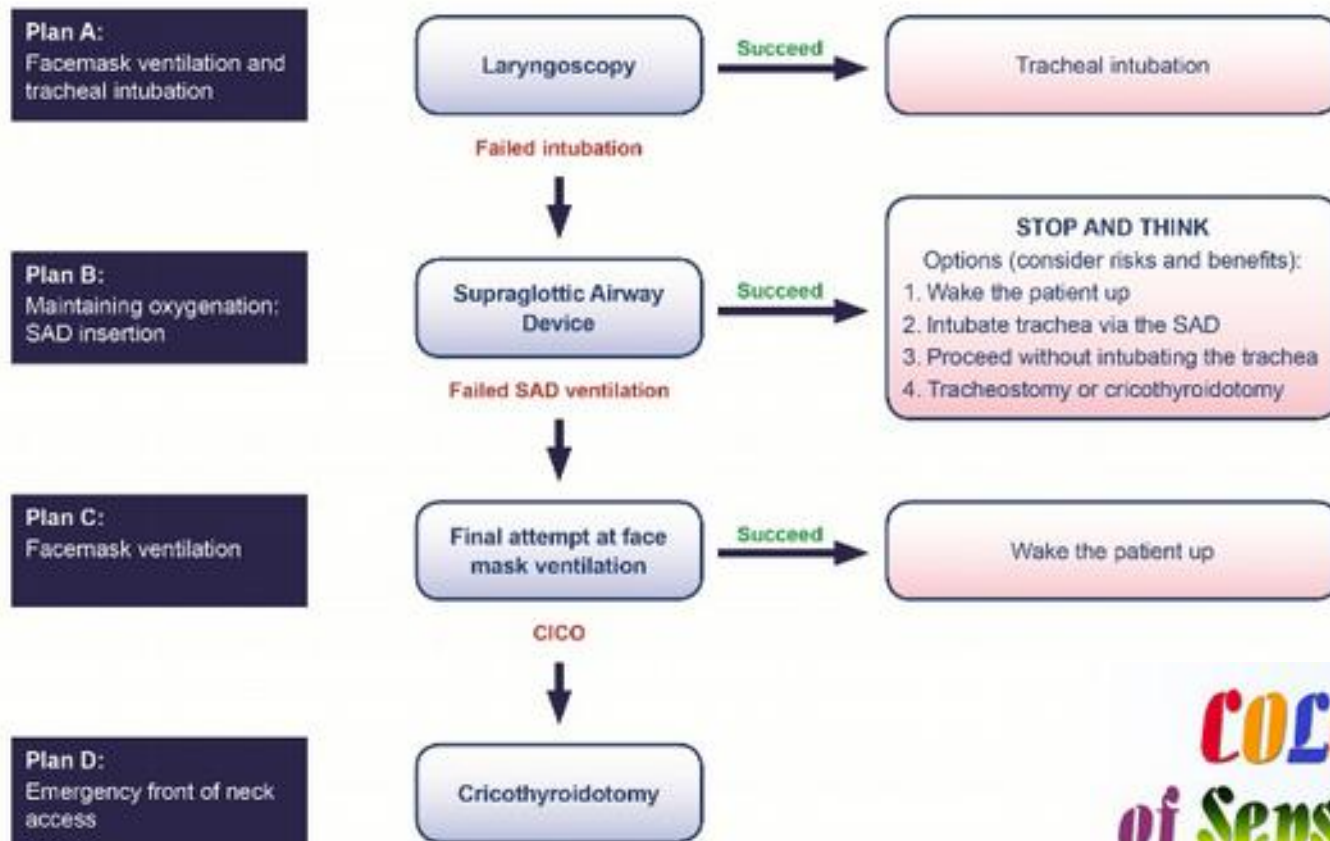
Plan A:
Facemask ventilation and tracheal intubation

Laryngoscopy

Succeed

Tracheal intubation

Failed intubation

Plan B:
Maintaining oxygenation: SAD insertion

Supraglottic Airway Device

Succeed

STOP AND THINK
Options (consider risks and benefits):
1. Wake the patient up
2. Intubate trachea via the SAD
3. Proceed without intubating the trachea
4. Tracheostomy or cricothyroidotomy

Failed SAD ventilation

Plan C:
Facemask ventilation

Final attempt at face mask ventilation

Succeed

Wake the patient up

CICO

Plan D:
Emergency front of neck access

Cricothyroidotomy

COL
of Sens